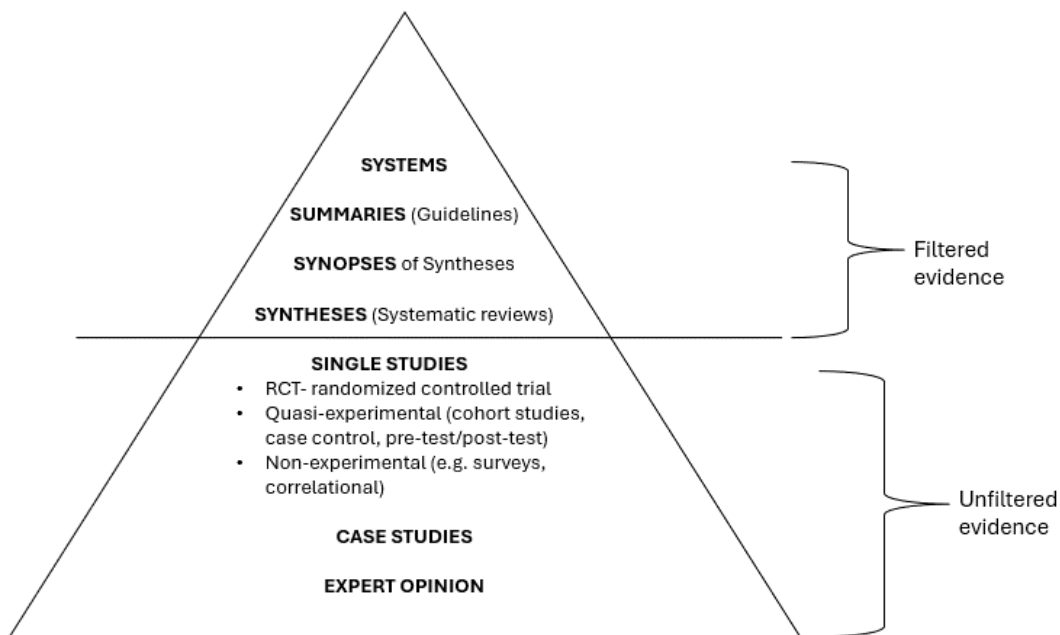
SYSTEMS

SUMMARIES (Guidelines)

SYNOPSES of Syntheses

SYNTHESES (Systematic reviews)

Filtered evidence

SINGLE STUDIES

- RCT- randomized controlled trial
- Quasi-experimental (cohort studies, case control, pre-test/post-test)
- Non-experimental (e.g. surveys, correlational)

CASE STUDIES

EXPERT OPINION

Unfiltered evidence